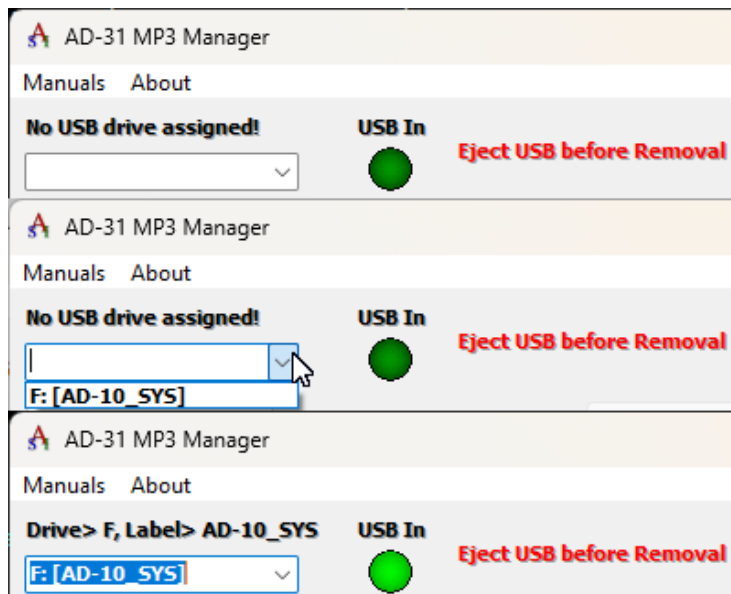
AD-31 MP3 Manager

Manuals About

No USB drive assigned!

USB In

Eject USB before Removal

AD-31 MP3 Manager

Manuals About

No USB drive assigned!

USB In

Eject USB before Removal

F: [AD-10_SYS]

AD-31 MP3 Manager

Manuals About

Drive> F, Label> AD-10_SYS

USB In

Eject USB before Removal

F: [AD-10_SYS]